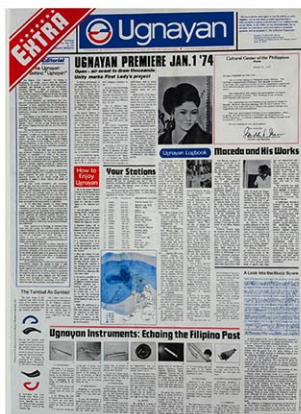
EXTRA

Ugnayan

UGNAYAN PREMIERE JAN. 1 '74

Open-air event to draw thousands; Unity marks First Lady's project

Editorial

Cultural Center of the Philippines

Ugnayan Logbook

How to Enjoy Ugnayan

Your Stations

Maceda and His Works

A Look Into the Music Score

The Tambuli As Symbol

Ugnayan Instruments: Echoing the Filipino Past